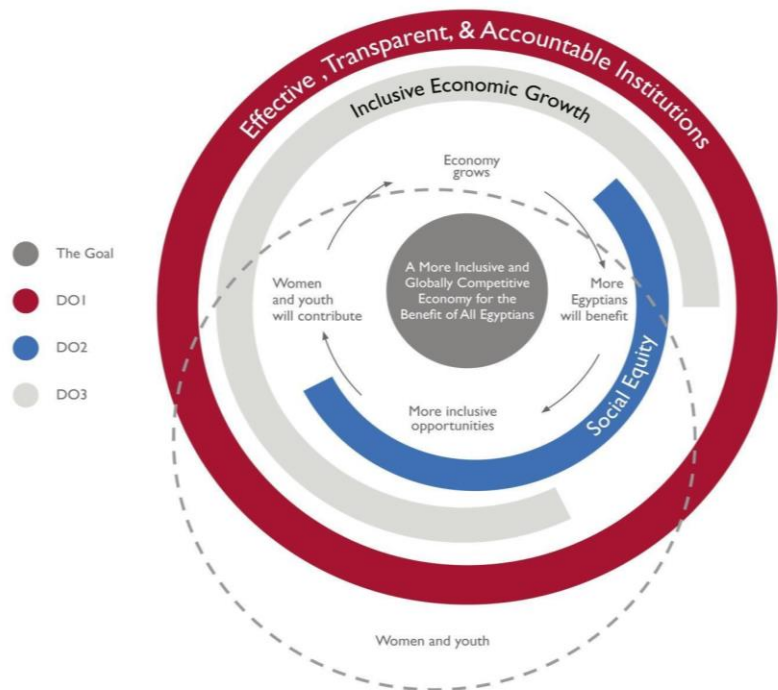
Effective , Transparent, & Accountable Institutions

Inclusive Economic Growth

Economy grows

More Egyptians will benefit

More inclusive opportunities

Women and youth will contribute

A More Inclusive and Globally Competitive Economy for the Benefit of All Egyptians

Social Equity

Women and youth

The Goal

DO1

DO2

DO3